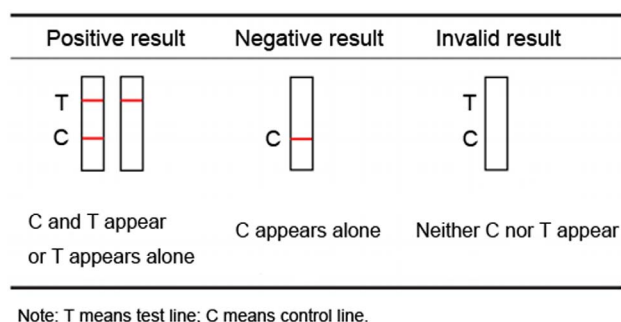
| Positive result | Negative result | Invalid result |
|---|---|---|
| T C | C | T C |
| C and T appear or T appears alone | C appears alone | Neither C nor T appear |

Note: T means test line: C means control line.